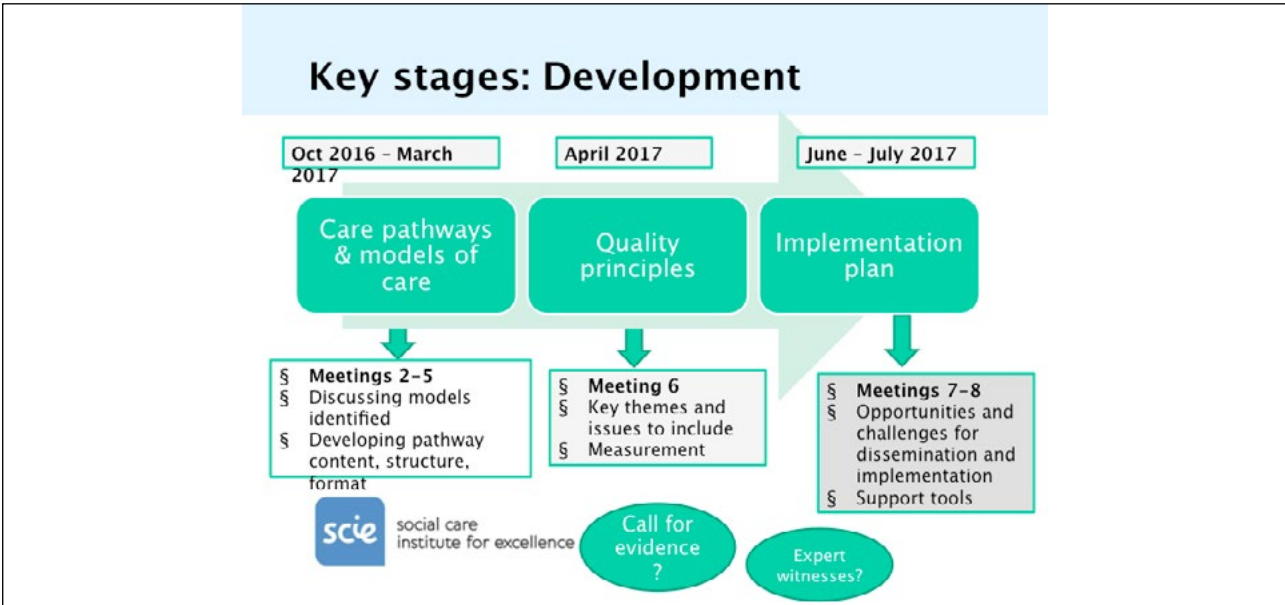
Key stages: Development

Oct 2016 – March 2017

April 2017

June – July 2017

Care pathways & models of care

Quality principles

Implementation plan

§ Meetings 2-5
§ Discussing models identified
§ Developing pathway content, structure, format

§ Meeting 6
§ Key themes and issues to include
§ Measurement

§ Meetings 7-8
§ Opportunities and challenges for dissemination and implementation
§ Support tools

scie social care institute for excellence

Call for evidence ?

Expert witnesses?